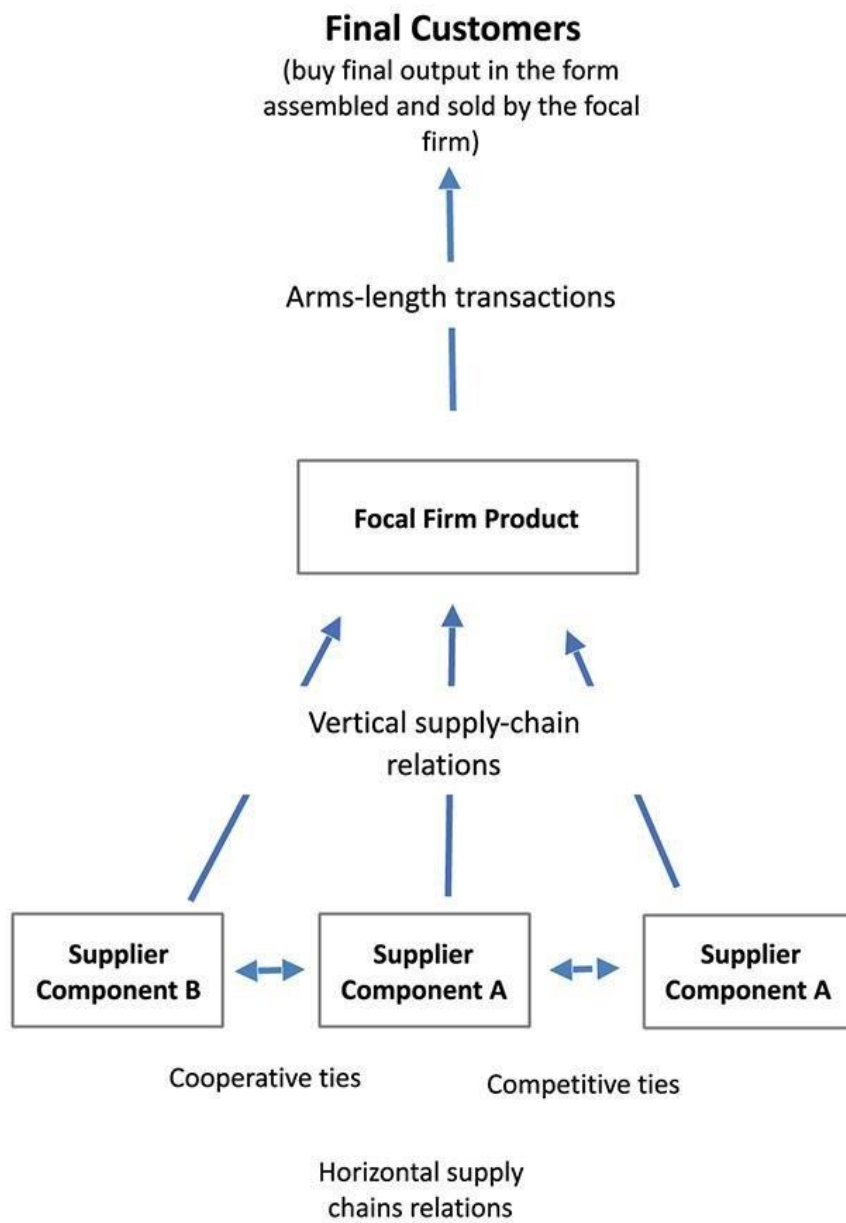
**Final Customers**
(buy final output in the form assembled and sold by the focal firm)

Arms-length transactions

**Focal Firm Product**

Vertical supply-chain relations

**Supplier Component B**

**Supplier Component A**

**Supplier Component A**

Cooperative ties

Competitive ties

Horizontal supply chains relations